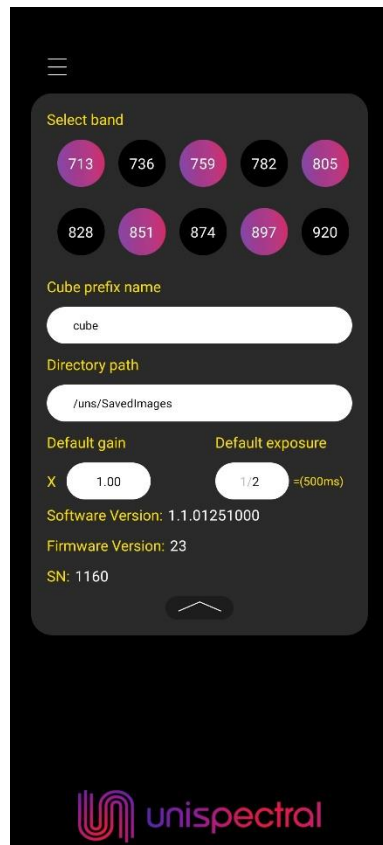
Select band

713 736 759 782 805

828 851 874 897 920

Cube prefix name

cube

Directory path

/uns/SavedImages

Default gain

Default exposure

X 1.00

1/2 =(500ms)

Software Version: 1.1.01251000

Firmware Version: 23

SN: 1160

unispectral